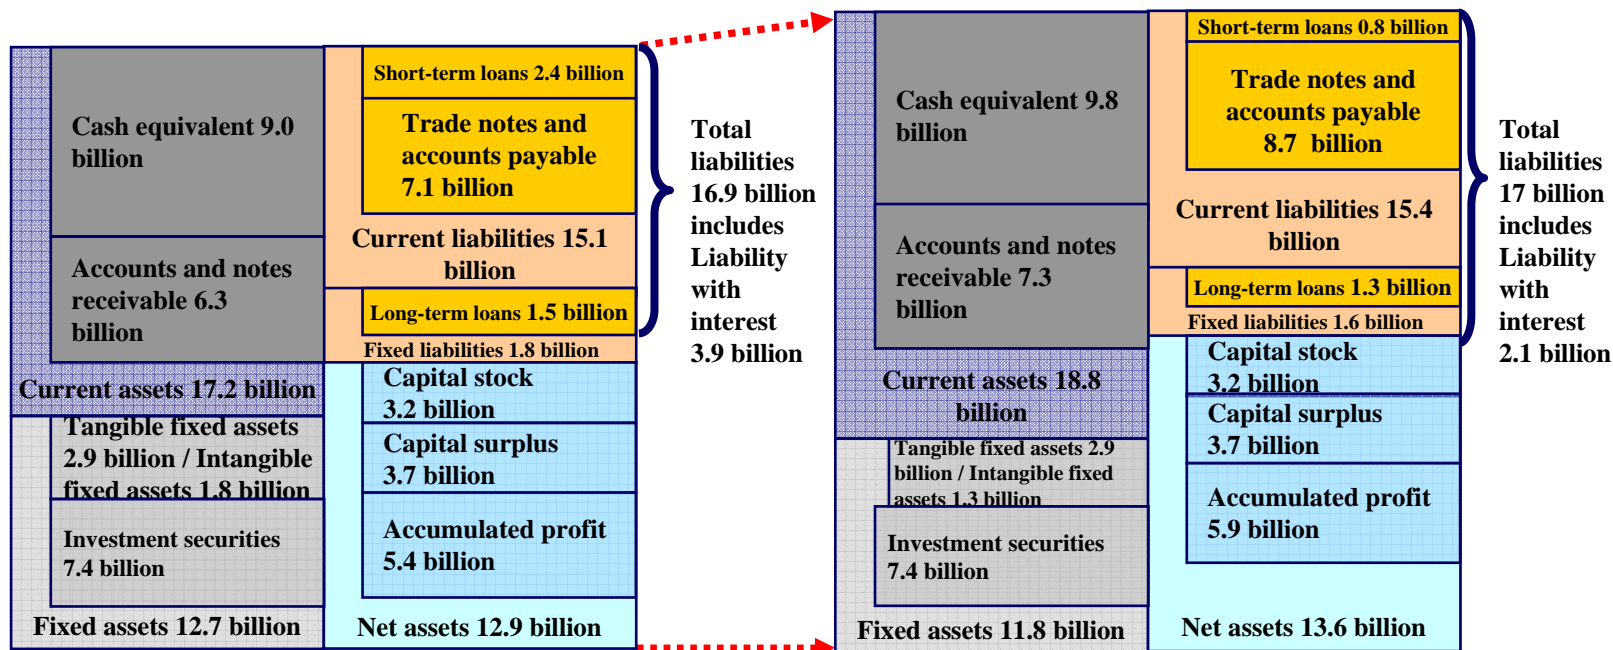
Cash equivalent 9.0 billion

Accounts and notes receivable 6.3 billion

Current assets 17.2 billion

Tangible fixed assets 2.9 billion / Intangible fixed assets 1.8 billion

Investment securities 7.4 billion

Fixed assets 12.7 billion

Short-term loans 2.4 billion

Trade notes and accounts payable 7.1 billion

Current liabilities 15.1 billion

Long-term loans 1.5 billion

Fixed liabilities 1.8 billion

Capital stock 3.2 billion

Capital surplus 3.7 billion

Accumulated profit 5.4 billion

Net assets 12.9 billion

Total liabilities 16.9 billion includes Liability with interest 3.9 billion

Cash equivalent 9.8 billion

Accounts and notes receivable 7.3 billion

Current assets 18.8 billion

Tangible fixed assets 2.9 billion / Intangible fixed assets 1.3 billion

Investment securities 7.4 billion

Fixed assets 11.8 billion

Short-term loans 0.8 billion

Trade notes and accounts payable 8.7 billion

Current liabilities 15.4 billion

Long-term loans 1.3 billion

Fixed liabilities 1.6 billion

Capital stock 3.2 billion

Capital surplus 3.7 billion

Accumulated profit 5.9 billion

Net assets 13.6 billion

Total liabilities 17 billion includes Liability with interest 2.1 billion